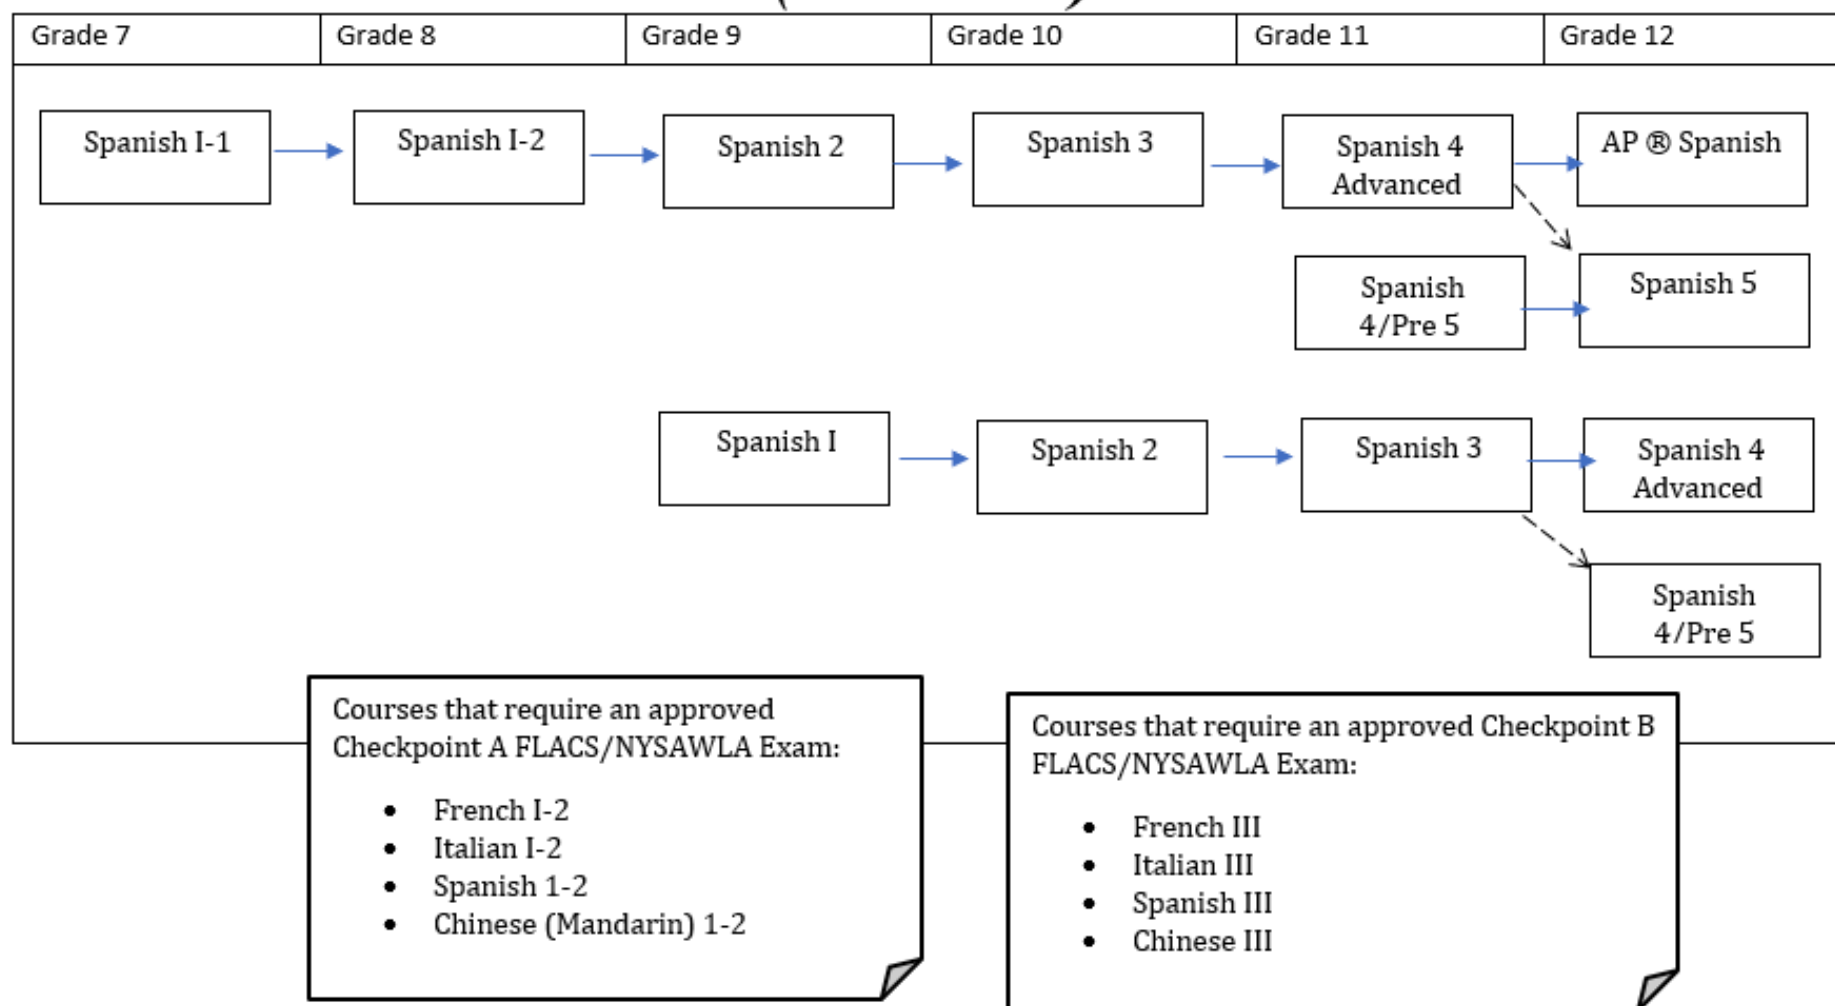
| Grade 7 | Grade 8 | Grade 9 | Grade 10 | Grade 11 | Grade 12 |
|---|---|---|---|---|---|

Spanish I-1

Spanish I-2

Spanish 2

Spanish 3

Spanish 4 Advanced

AP ® Spanish

Spanish 4/Pre 5

Spanish 5

Spanish I

Spanish 2

Spanish 3

Spanish 4 Advanced

Spanish 4/Pre 5

Courses that require an approved Checkpoint A FLACS/NYSAWLA Exam:

- French I-2
- Italian I-2
- Spanish 1-2
- Chinese (Mandarin) 1-2

Courses that require an approved Checkpoint B FLACS/NYSAWLA Exam:

- French III
- Italian III
- Spanish III
- Chinese III